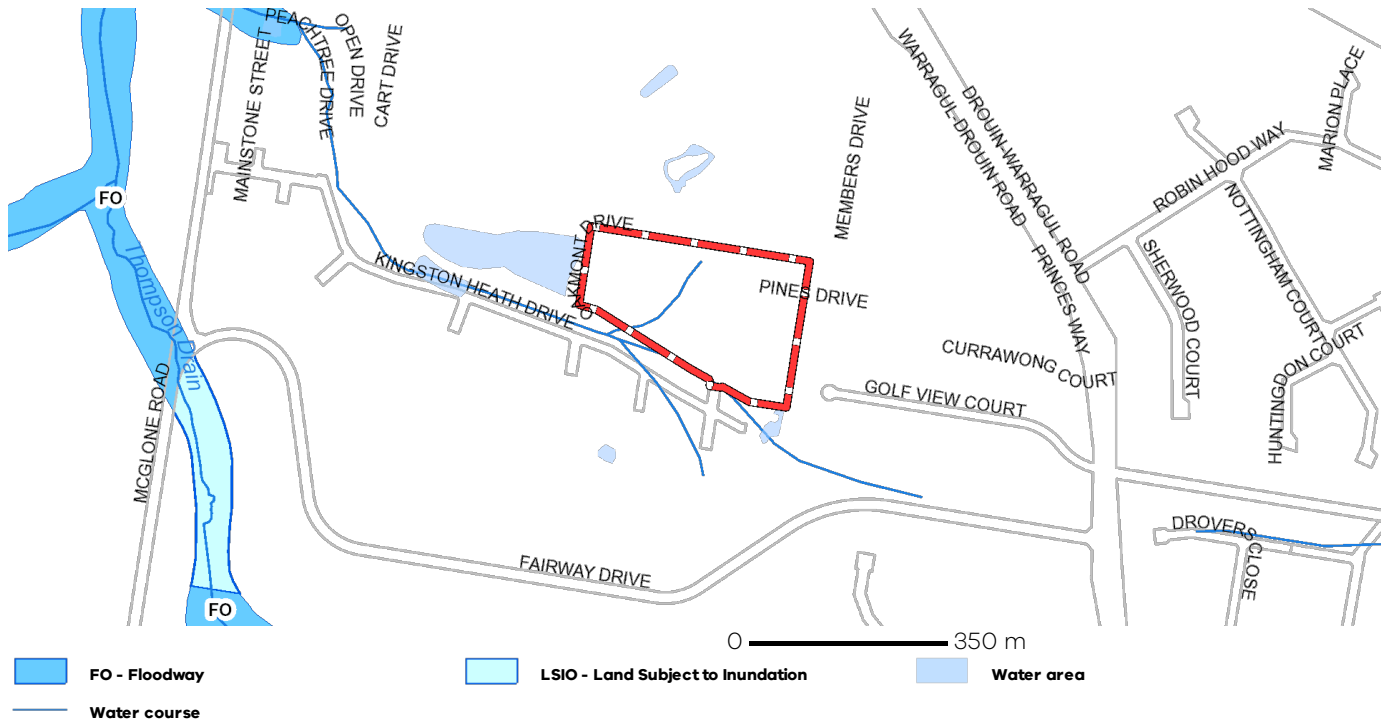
PEACHTREE DRIVE
OPEN DRIVE
CART DRIVE
MAINSTONE STREET
FO
Thompson Drain
MCGLONE ROAD
FO
KINGSTON HEATH DRIVE
OAKMONT DRIVE
PINES DRIVE
MEMBERS DRIVE
WARRAGUL-DROUIN ROAD
DROUIN-WARRAGUL ROAD
PRINCES WAY
CURRAWONG COURT
GOLF VIEW COURT
ROBIN HOOD WAY
MARION PLACE
NOTTINGHAM COURT
SHERWOOD COURT
HUNTINGDON COURT
DROVERS CLOSE
FAIRWAY DRIVE
0 350 m
FO - Floodway
LSIO - Land Subject to Inundation
Water area
Water course